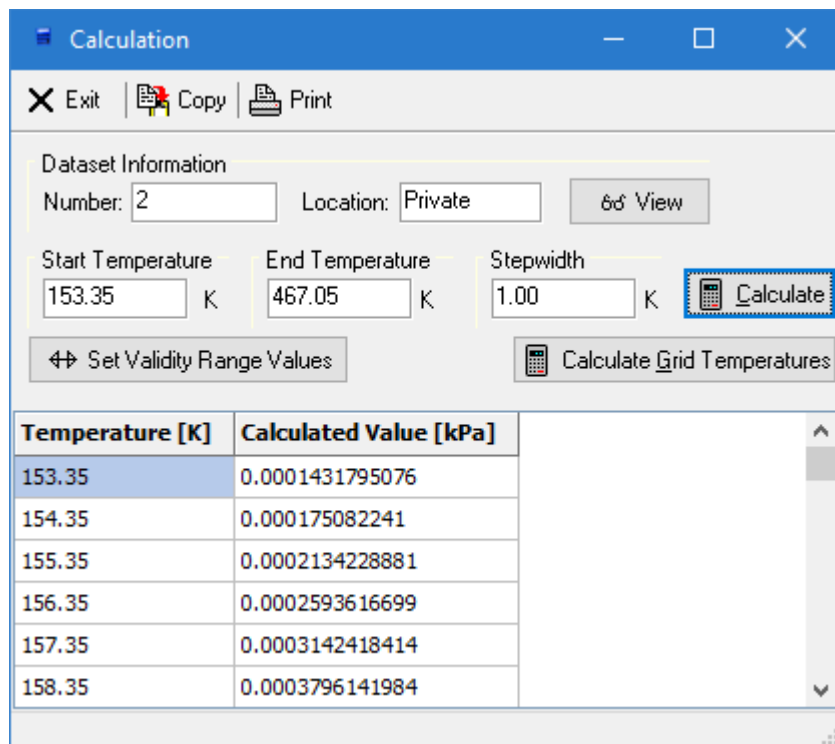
Calculation

Exit | Copy | Print

Dataset Information
Number: 2 Location: Private View

Start Temperature 153.35 K
End Temperature 467.05 K
Stepwidth 1.00 K
Calculate

Set Validity Range Values
Calculate Grid Temperatures

| Temperature [K] | Calculated Value [kPa] |
|---|---|
| 153.35 | 0.0001431795076 |
| 154.35 | 0.000175082241 |
| 155.35 | 0.0002134228881 |
| 156.35 | 0.0002593616699 |
| 157.35 | 0.0003142418414 |
| 158.35 | 0.0003796141984 |